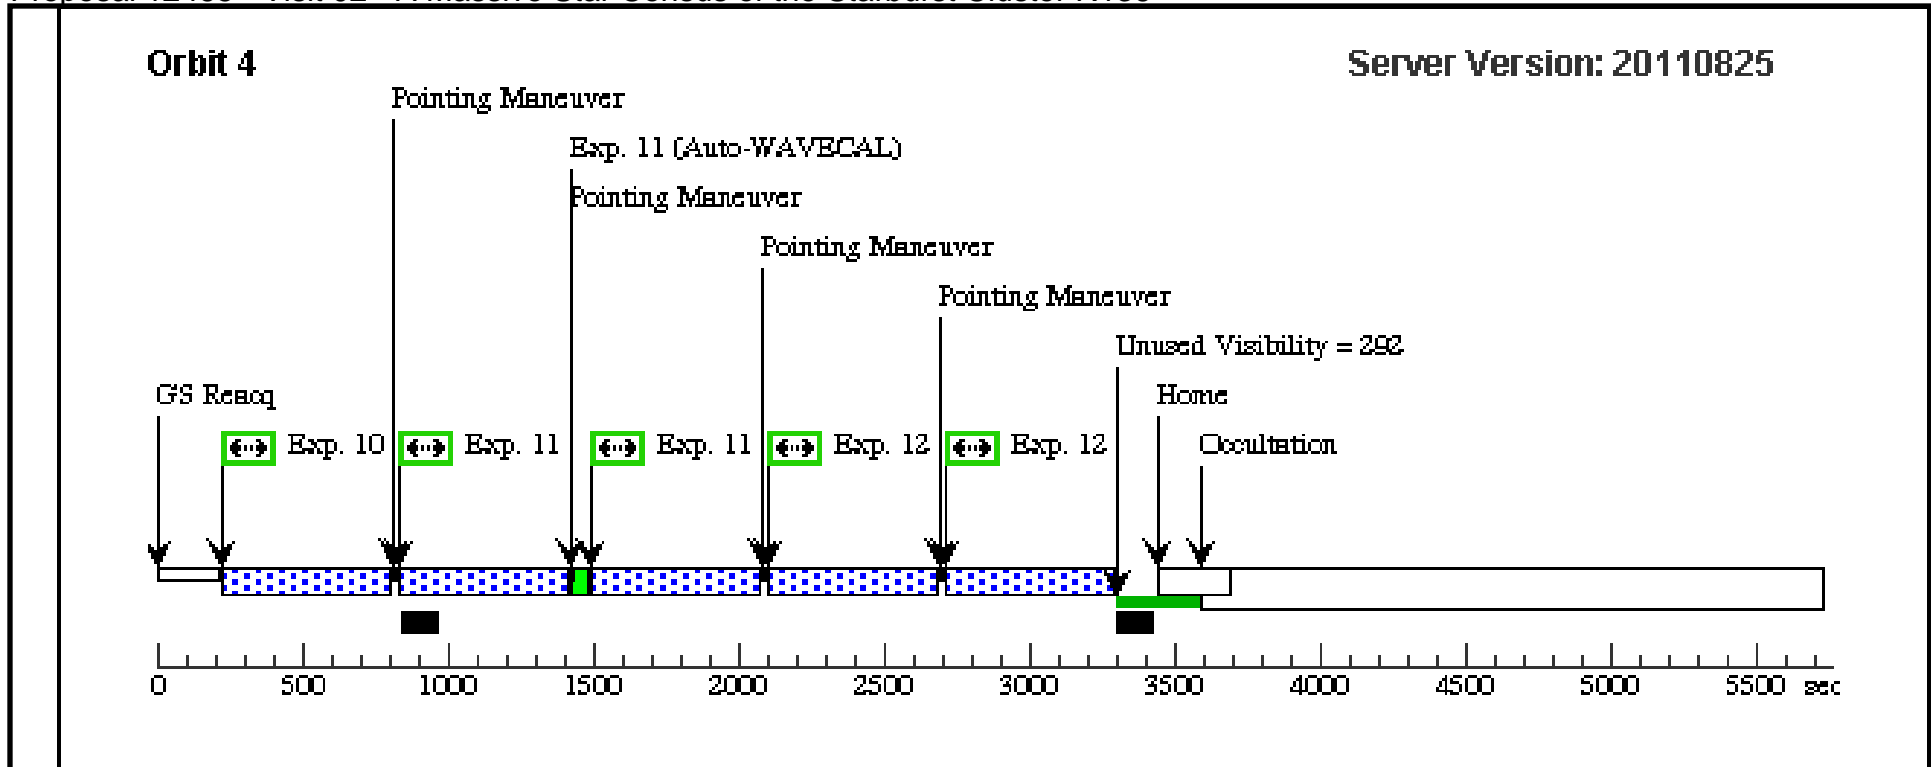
Orbit 4

Server Version: 20110825

Pointing Maneuver

Exp. 11 (Auto-WAVECAL)

Pointing Maneuver

Pointing Maneuver

Pointing Maneuver

Unused Visibility = 292

GS Reacq

Home

Exp. 10

Exp. 11

Exp. 11

Exp. 12

Exp. 12

Occultation

0 500 1000 1500 2000 2500 3000 3500 4000 4500 5000 5500 sec